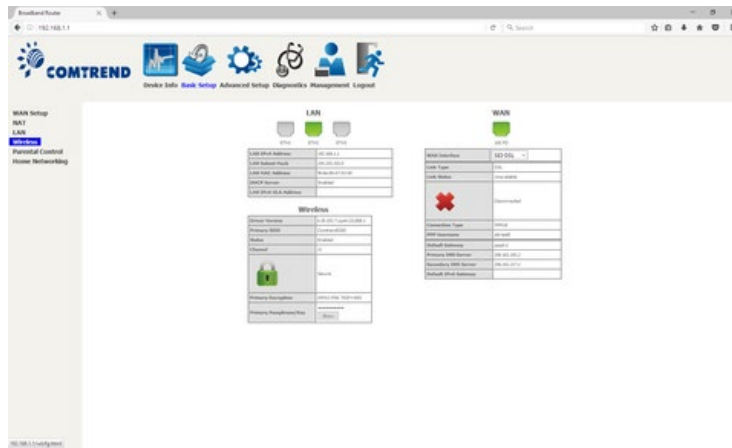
Broadband Router
192.168.1.1
Search

COMTREND

Device Info Basic Setup Advanced Setup Diagnostics Management Logout

WAN Setup
NAT
LAN
Wireless
Parental Control
Home Networking

LAN

ETH1 ETH2 ETH3

| LAN IPv4 Address | 192.168.1.1 |
|---|---|
| LAN Subnet Mask | 255.255.255.0 |
| LAN MAC Address | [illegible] |
| DHCP Server | Enabled |
| LAN IPv6 ULA Address | |

Wireless

| Driver Version | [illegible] |
|---|---|
| Primary SSID | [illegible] |
| Status | Enabled |
| Channel | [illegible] |
| | Secure |
| Primary Encryption | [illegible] |
| Primary Passphrase/Key | ********** Show |

WAN

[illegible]

| WAN Interface | SEI DSL |
|---|---|
| Link Type | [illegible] |
| Link Status | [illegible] |
| | Disconnected |
| Connection Type | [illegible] |
| PPP Username | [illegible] |
| Default Gateway | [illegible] |
| Primary DNS Server | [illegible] |
| Secondary DNS Server | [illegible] |
| Default IPv6 Gateway | |

192.168.1.1/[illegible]